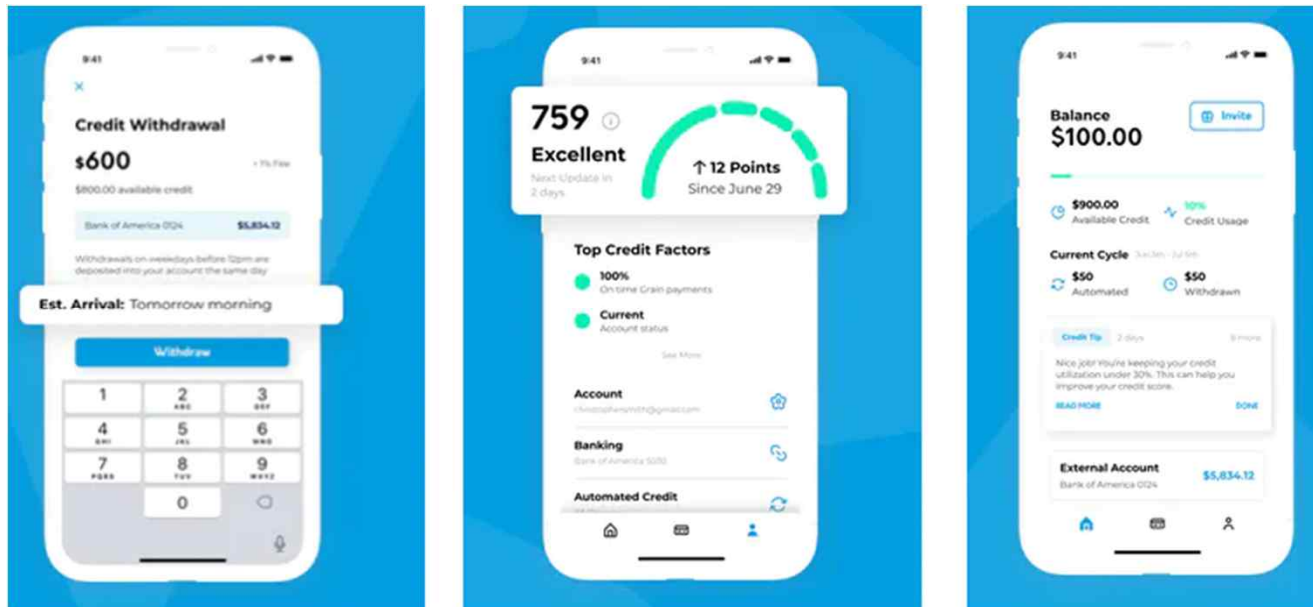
9:41

×

Credit Withdrawal

$600

+ 1% Fee

$800.00 available credit

Bank of America 0124 $5,834.12

Withdrawals on weekdays before 12pm are deposited into your account the same day

Est. Arrival: Tomorrow morning

Withdraw

1
2 ABC
3 DEF
4 GHI
5 JKL
6 MNO
7 PQRS
8 TUV
9 WXYZ
0

9:41

759

Excellent

Next Update in 2 days

↑ 12 Points

Since June 29

Top Credit Factors

100%
On time Grain payments

Current
Account status

See More

Account
christopherwsmith@gmail.com

Banking
Bank of America 5010

Automated Credit

9:41

Balance
$100.00

Invite

$900.00
Available Credit

10%
Credit Usage

Current Cycle Jun 5th - Jul 5th

$50
Automated

$50
Withdrawn

Credit Tip 2 days 9 more

Nice job! You're keeping your credit utilization under 30%. This can help you improve your credit score.

READ MORE DONE

External Account
Bank of America 0124
$5,834.12